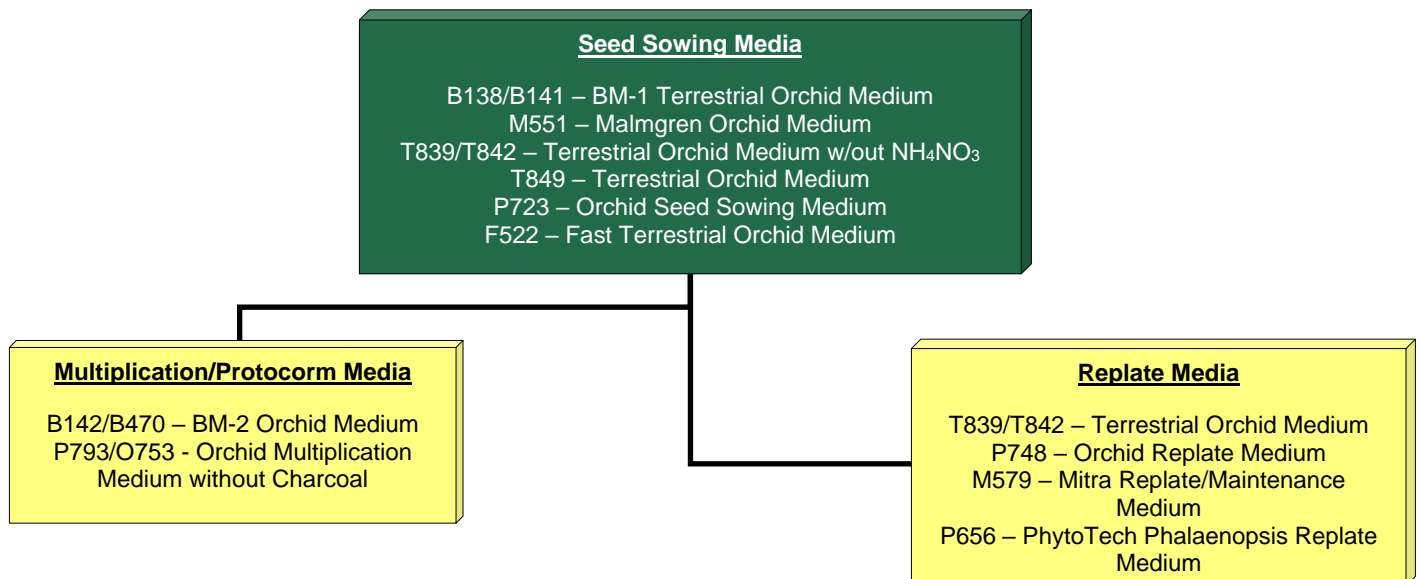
Seed Sowing Media

B138/B141 – BM-1 Terrestrial Orchid Medium
M551 – Malmgren Orchid Medium
T839/T842 – Terrestrial Orchid Medium w/out $NH_4NO_3$
T849 – Terrestrial Orchid Medium
P723 – Orchid Seed Sowing Medium
F522 – Fast Terrestrial Orchid Medium

Multiplication/Protocorm Media

B142/B470 – BM-2 Orchid Medium
P793/O753 - Orchid Multiplication Medium without Charcoal

Replate Media

T839/T842 – Terrestrial Orchid Medium
P748 – Orchid Replate Medium
M579 – Mitra Replate/Maintenance Medium
P656 – PhytoTech Phalaenopsis Replate Medium